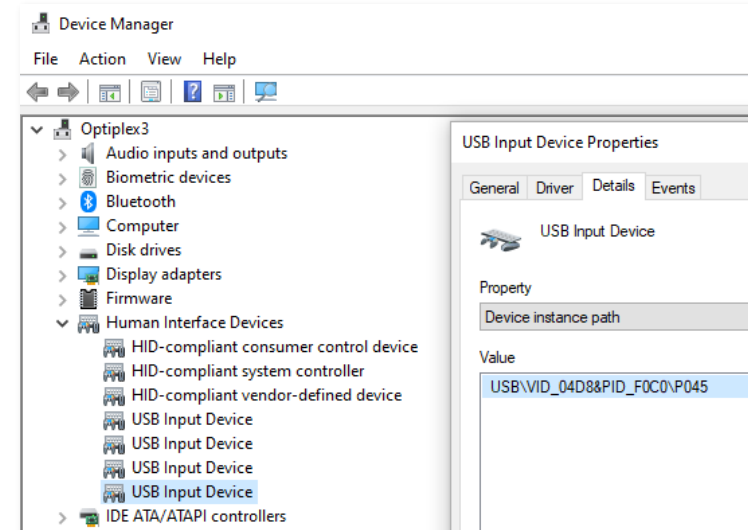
Device Manager

File Action View Help

Optiplex3
Audio inputs and outputs
Biometric devices
Bluetooth
Computer
Disk drives
Display adapters
Firmware
Human Interface Devices
HID-compliant consumer control device
HID-compliant system controller
HID-compliant vendor-defined device
USB Input Device
USB Input Device
USB Input Device
USB Input Device
IDE ATA/ATAPI controllers

USB Input Device Properties

General Driver Details Events

USB Input Device

Property
Device instance path

Value
USB\VID_04D8&PID_F0C0\P045